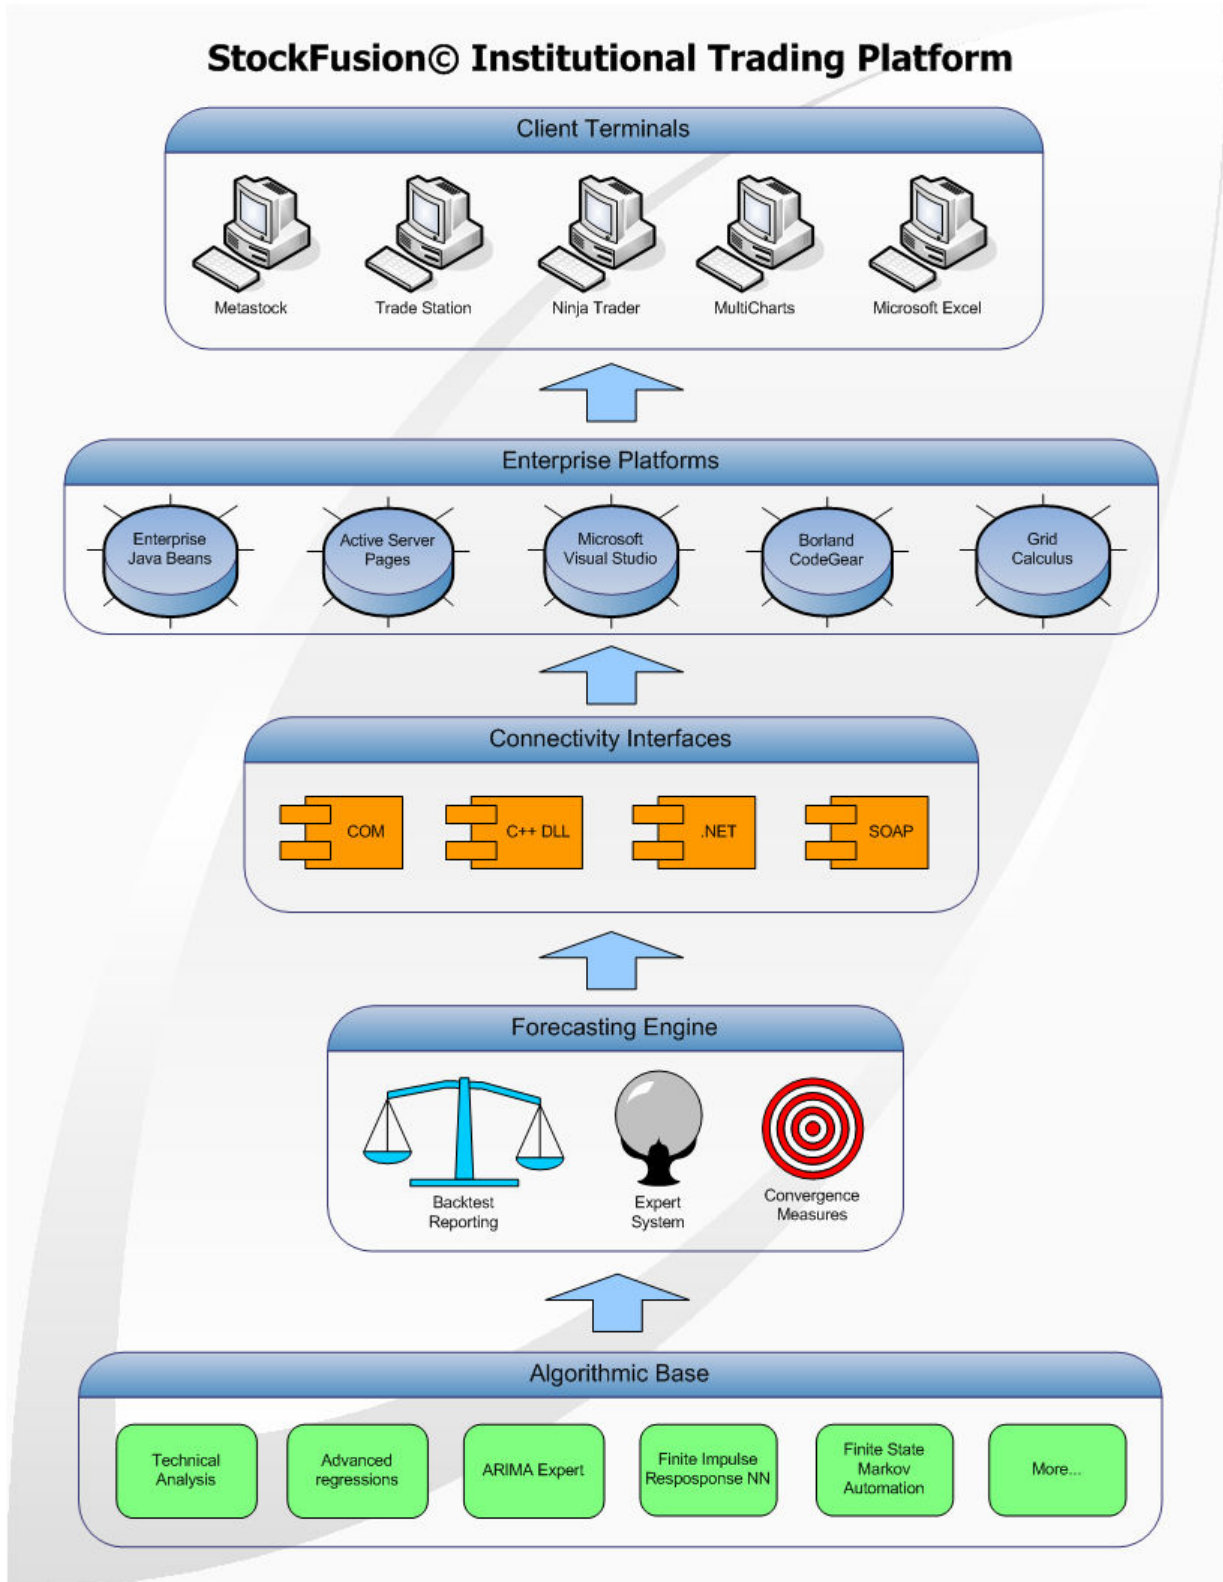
StockFusion© Institutional Trading Platform

Client Terminals

Metastock

Trade Station

Ninja Trader

MultiCharts

Microsoft Excel

Enterprise Platforms

Enterprise Java Beans

Active Server Pages

Microsoft Visual Studio

Borland CodeGear

Grid Calculus

Connectivity Interfaces

COM

C++ DLL

.NET

SOAP

Forecasting Engine

Backtest Reporting

Expert System

Convergence Measures

Algorithmic Base

Technical Analysis

Advanced regressions

ARIMA Expert

Finite Impulse Respsponse NN

Finite State Markov Automation

More...